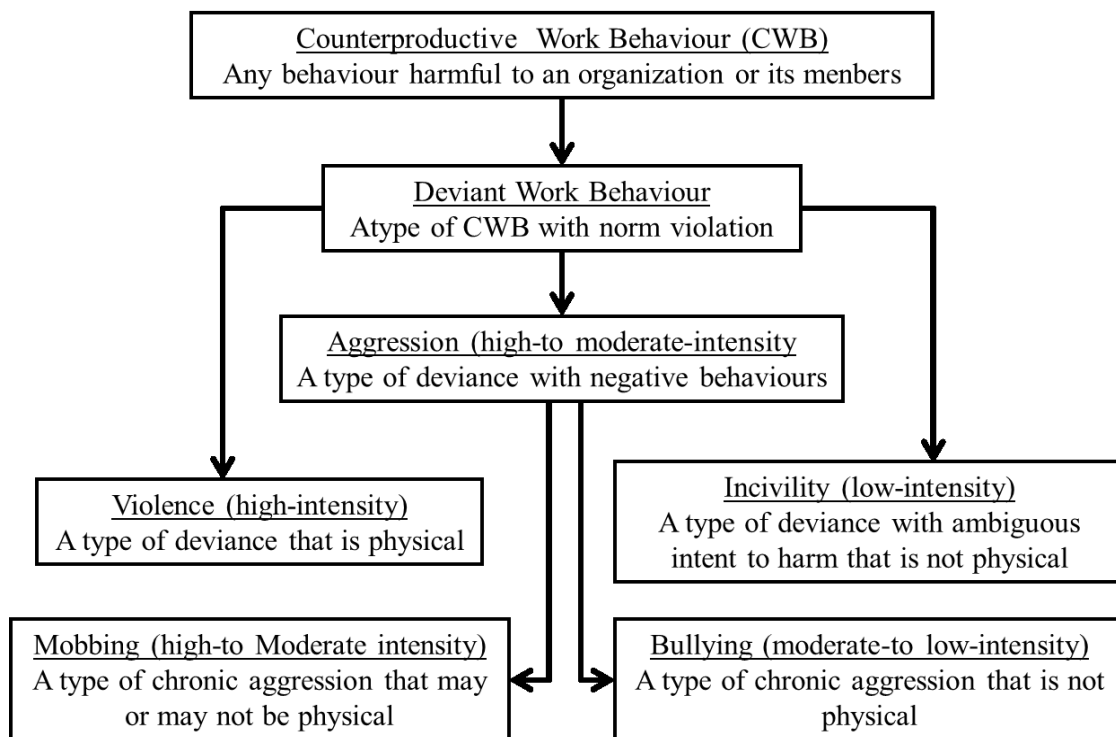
Counterproductive Work Behaviour (CWB)
Any behaviour harmful to an organization or its menbers

Deviant Work Behaviour
Atype of CWB with norm violation

Aggression (high-to moderate-intensity
A type of deviance with negative behaviours

Violence (high-intensity)
A type of deviance that is physical

Incivility (low-intensity)
A type of deviance with ambiguous intent to harm that is not physical

Mobbing (high-to Moderate intensity)
A type of chronic aggression that may or may not be physical

Bullying (moderate-to low-intensity)
A type of chronic aggression that is not physical